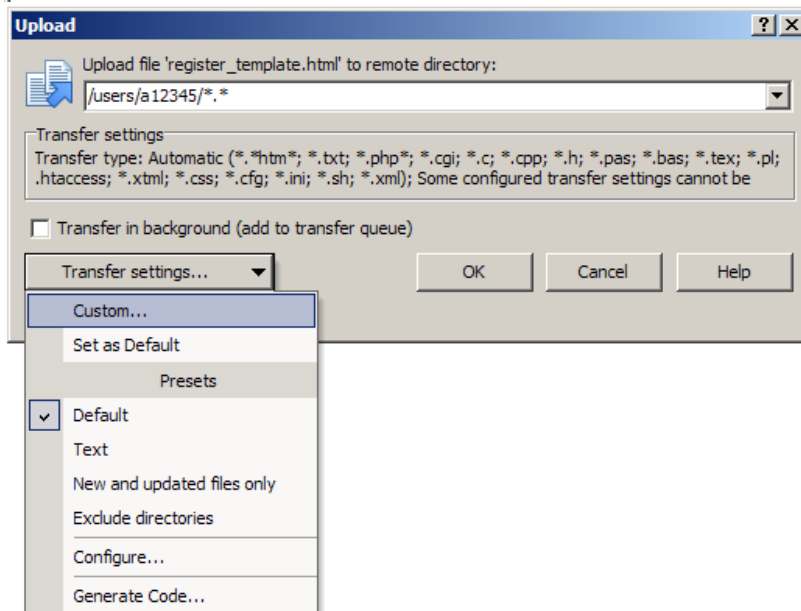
Upload

? X

Upload file 'register_template.html' to remote directory:

/users/a12345/*.*

Transfer settings

Transfer type: Automatic (*.*htm*; *.txt; *.php*; *.cgi; *.c; *.cpp; *.h; *.pas; *.bas; *.tex; *.pl; .htaccess; *.xtml; *.css; *.cfg; *.ini; *.sh; *.xml); Some configured transfer settings cannot be

Transfer in background (add to transfer queue)

Transfer settings...

OK

Cancel

Help

Custom...

Set as Default

Presets

Default

Text

New and updated files only

Exclude directories

Configure...

Generate Code...